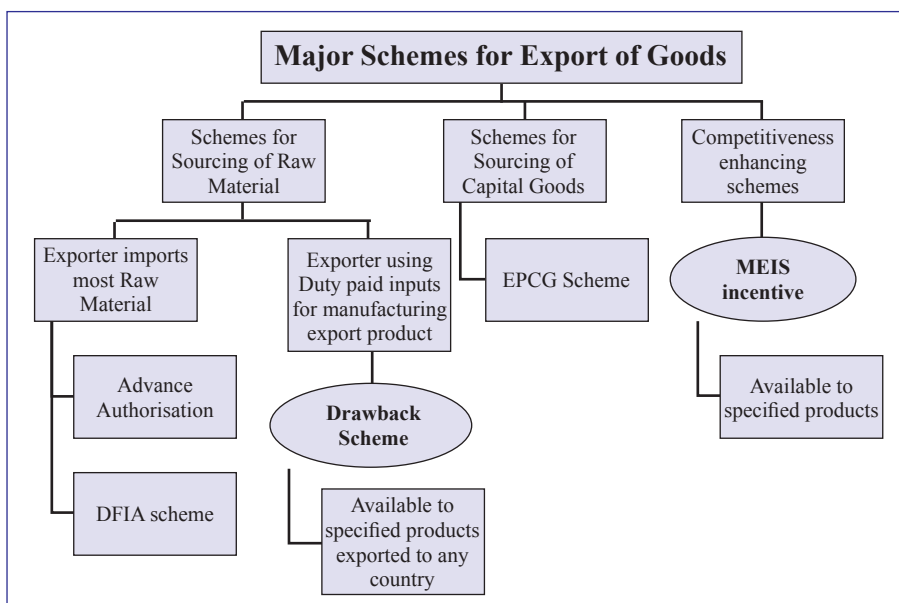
Major Schemes for Export of Goods

Schemes for Sourcing of Raw Material

Schemes for Sourcing of Capital Goods

Competitiveness enhancing schemes

Exporter imports most Raw Material

Exporter using Duty paid inputs for manufacturing export product

EPCG Scheme

MEIS incentive

Advance Authorisation

Drawback Scheme

Available to specified products

DFIA scheme

Available to specified products exported to any country